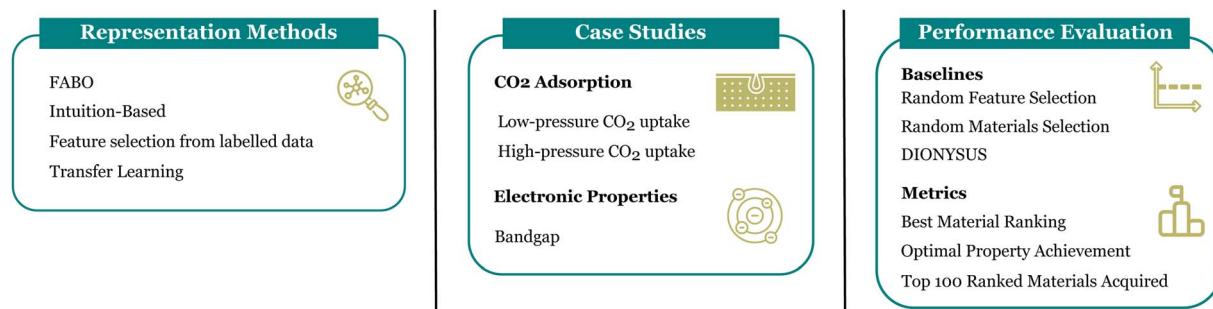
Representation Methods

FABO
Intuition-Based
Feature selection from labelled data
Transfer Learning

Case Studies

$CO_2$ Adsorption

Low-pressure $CO_2$ uptake
High-pressure $CO_2$ uptake

Electronic Properties

Bandgap

Performance Evaluation

Baselines
Random Feature Selection
Random Materials Selection
DIONYSUS

Metrics
Best Material Ranking
Optimal Property Achievement
Top 100 Ranked Materials Acquired